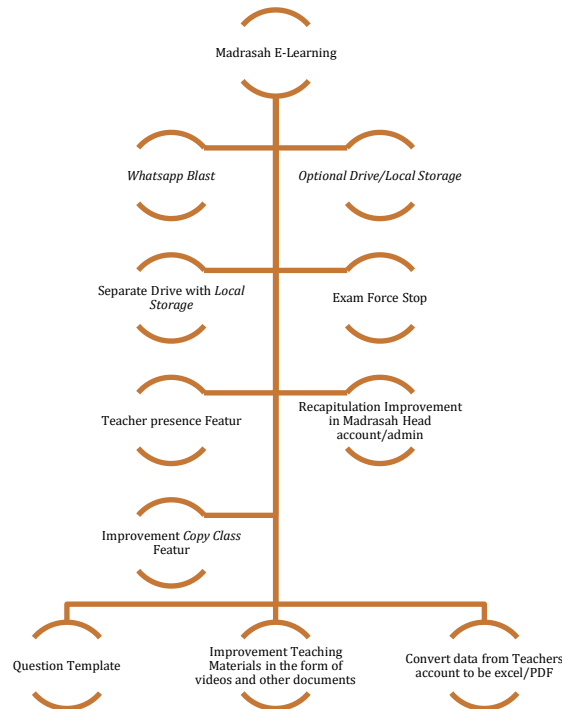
Madrasah E-Learning

*Whatsapp Blast*

*Optional Drive/Local Storage*

Separate Drive with *Local Storage*

Exam Force Stop

Teacher presence Featur

Recapitulation Improvement in Madrasah Head account/admin

Improvement *Copy Class* Featur

Question Template

Improvement Teaching Materials in the form of videos and other documents

Convert data from Teachers account to be excel/PDF